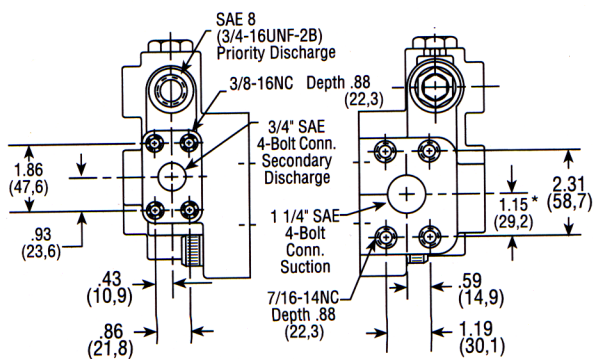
SAE 8
(3/4-16UNF-2B)
Priority Discharge

3/8-16NC

Depth .88
(22,3)

3/4" SAE
4-Bolt Conn.
Secondary
Discharge

1.86
(47,6)

.93
(23,6)

1 1/4" SAE
4-Bolt
Conn.
Suction

2.31
(58,7)

1.15 *
(29,2)

.43
(10,9)

.86
(21,8)

7/16-14NC
Depth .88
(22,3)

.59
(14,9)

1.19
(30,1)